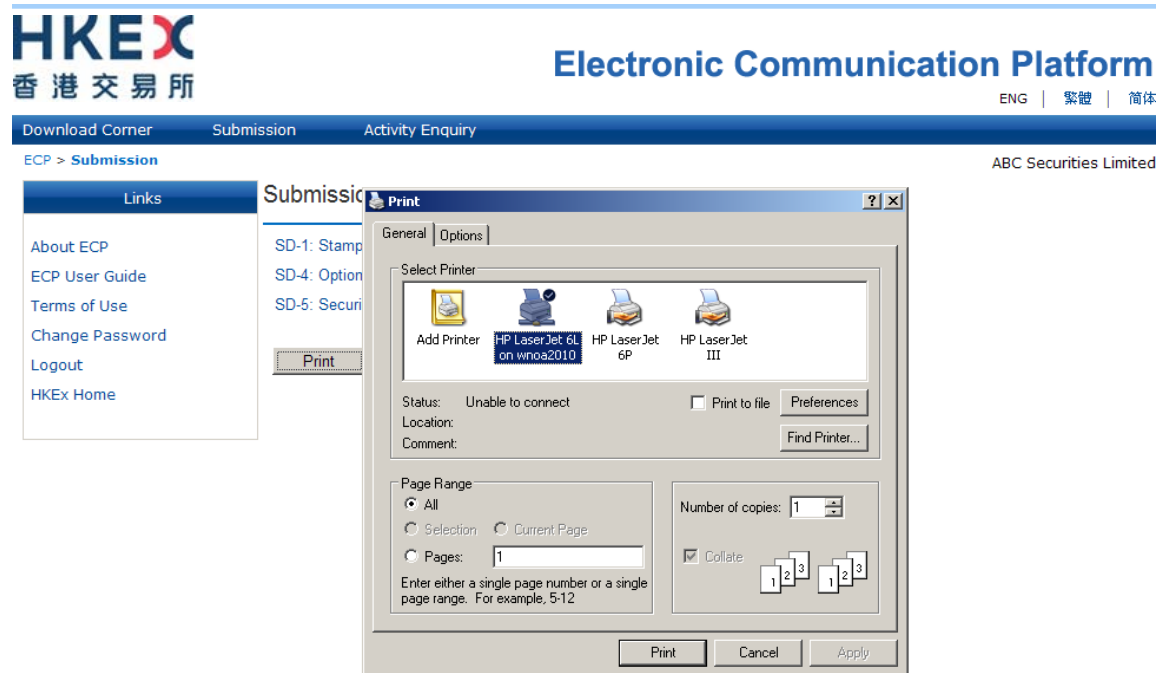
HKEX
香港交易所

Electronic Communication Platform

ENG | 繁體 | 简体

Download Corner   Submission   Activity Enquiry

ECP > Submission

ABC Securities Limited

Links

About ECP
ECP User Guide
Terms of Use
Change Password
Logout
HKEx Home

Submissio

SD-1: Stamp
SD-4: Option
SD-5: Securi

Print

Print

? X

General | Options

Select Printer

Add Printer
HP LaserJet 6L on wnoa2010
HP LaserJet 6P
HP LaserJet III

Status: Unable to connect
Location:
Comment:

Print to file
Preferences
Find Printer...

Page Range
All
Selection
Current Page
Pages: 1
Enter either a single page number or a single page range. For example, 5-12

Number of copies: 1
Collate
1 2 3
1 2 3

Print
Cancel
Apply